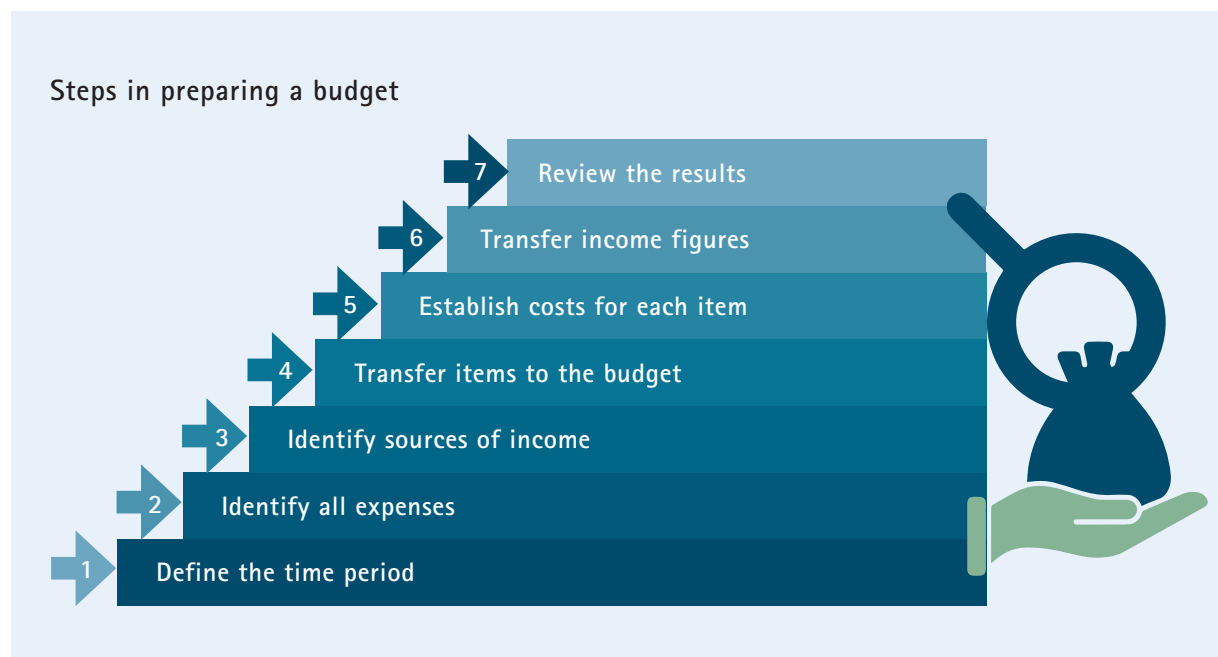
Steps in preparing a budget

7 Review the results

6 Transfer income figures

5 Establish costs for each item

4 Transfer items to the budget

3 Identify sources of income

2 Identify all expenses

1 Define the time period